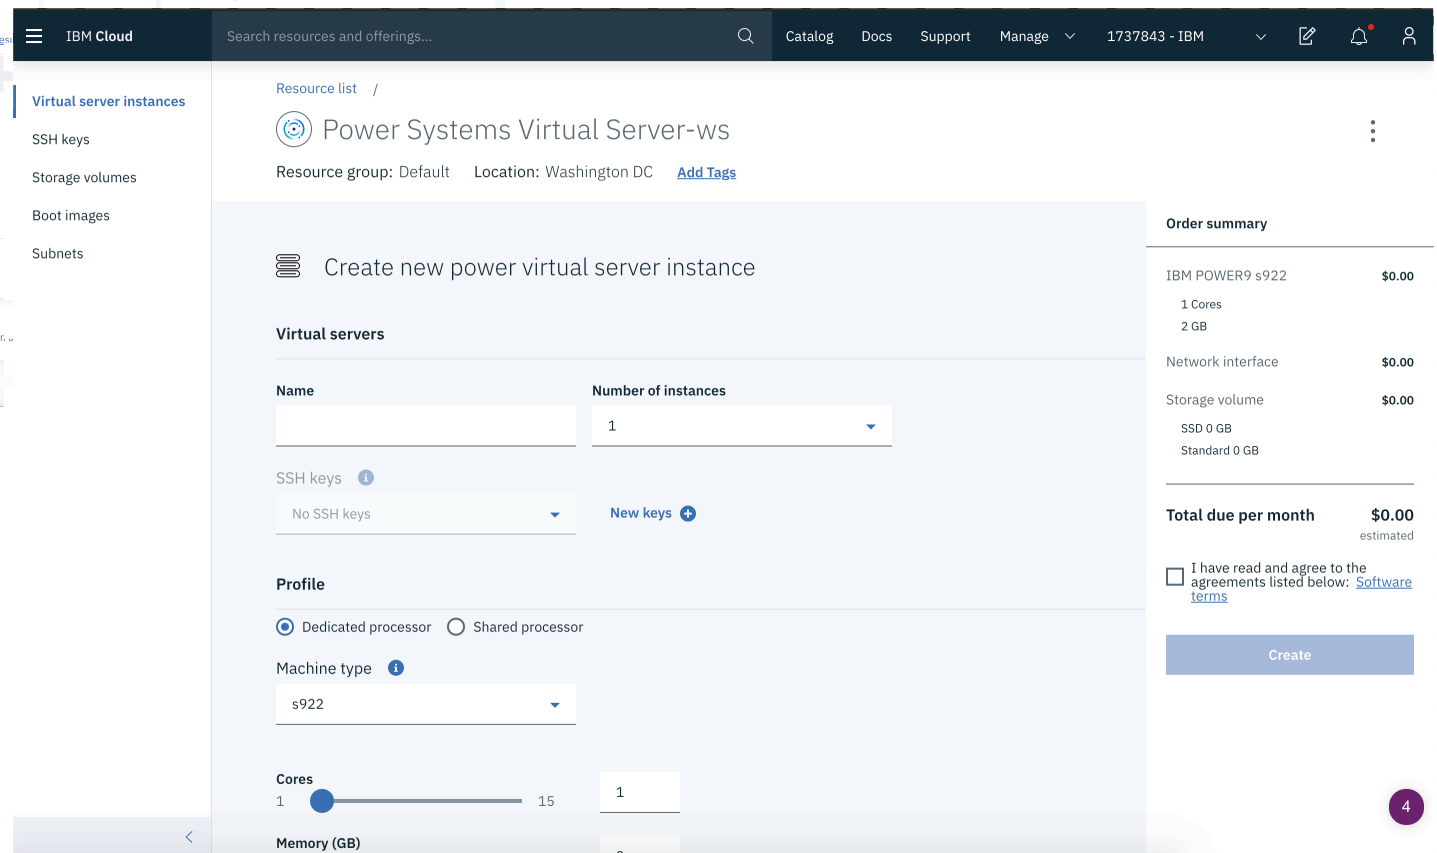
IBM Cloud

Search resources and offerings...

Catalog Docs Support Manage 1737843 - IBM

Virtual server instances
SSH keys
Storage volumes
Boot images
Subnets

Resource list /

Power Systems Virtual Server-ws

Resource group: Default Location: Washington DC Add Tags

Create new power virtual server instance

Virtual servers

Name

Number of instances
1

SSH keys
No SSH keys
New keys

Profile

Dedicated processor Shared processor

Machine type
s922

Cores
1 15
1

Memory (GB)

Order summary

IBM POWER9 s922 $0.00
1 Cores
2 GB

Network interface $0.00

Storage volume $0.00
SSD 0 GB
Standard 0 GB

Total due per month $0.00
estimated

I have read and agree to the agreements listed below: Software terms

Create

4